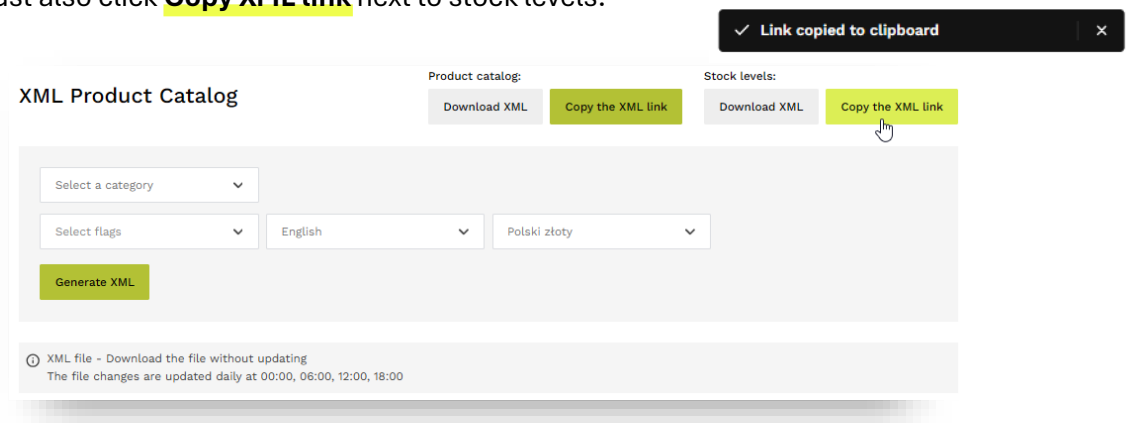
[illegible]ust also click Copy XML link next to stock levels.

✓ Link copied to clipboard ×

XML Product Catalog

Product catalog:
Download XML
Copy the XML link

Stock levels:
Download XML
Copy the XML link

Select a category

Select flags
English
Polski złoty

Generate XML

XML file - Download the file without updating
The file changes are updated daily at 00:00, 06:00, 12:00, 18:00